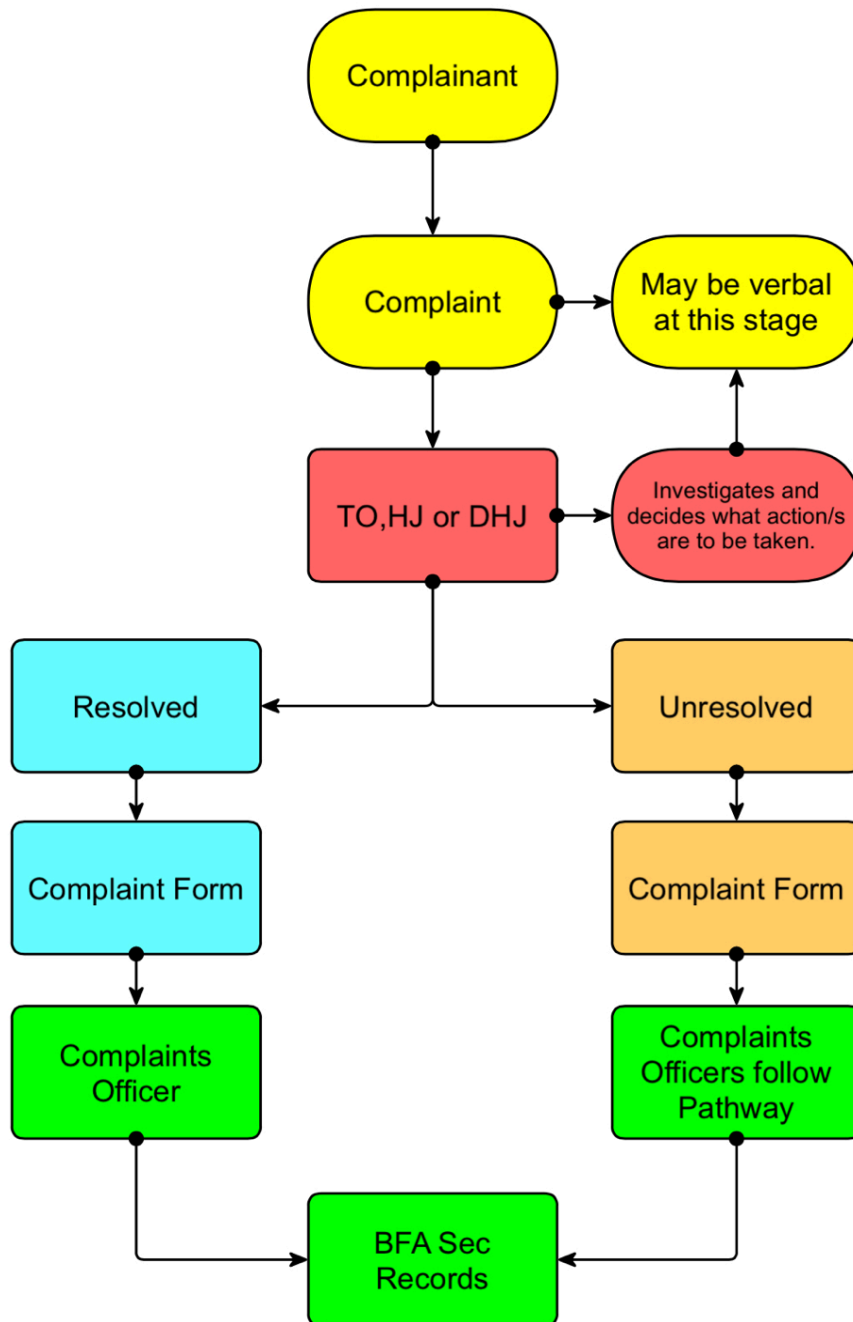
Complainant

Complaint

May be verbal at this stage

TO,HJ or DHJ

Investigates and decides what action/s are to be taken.

Resolved

Unresolved

Complaint Form

Complaint Form

Complaints Officer

Complaints Officers follow Pathway

BFA Sec Records